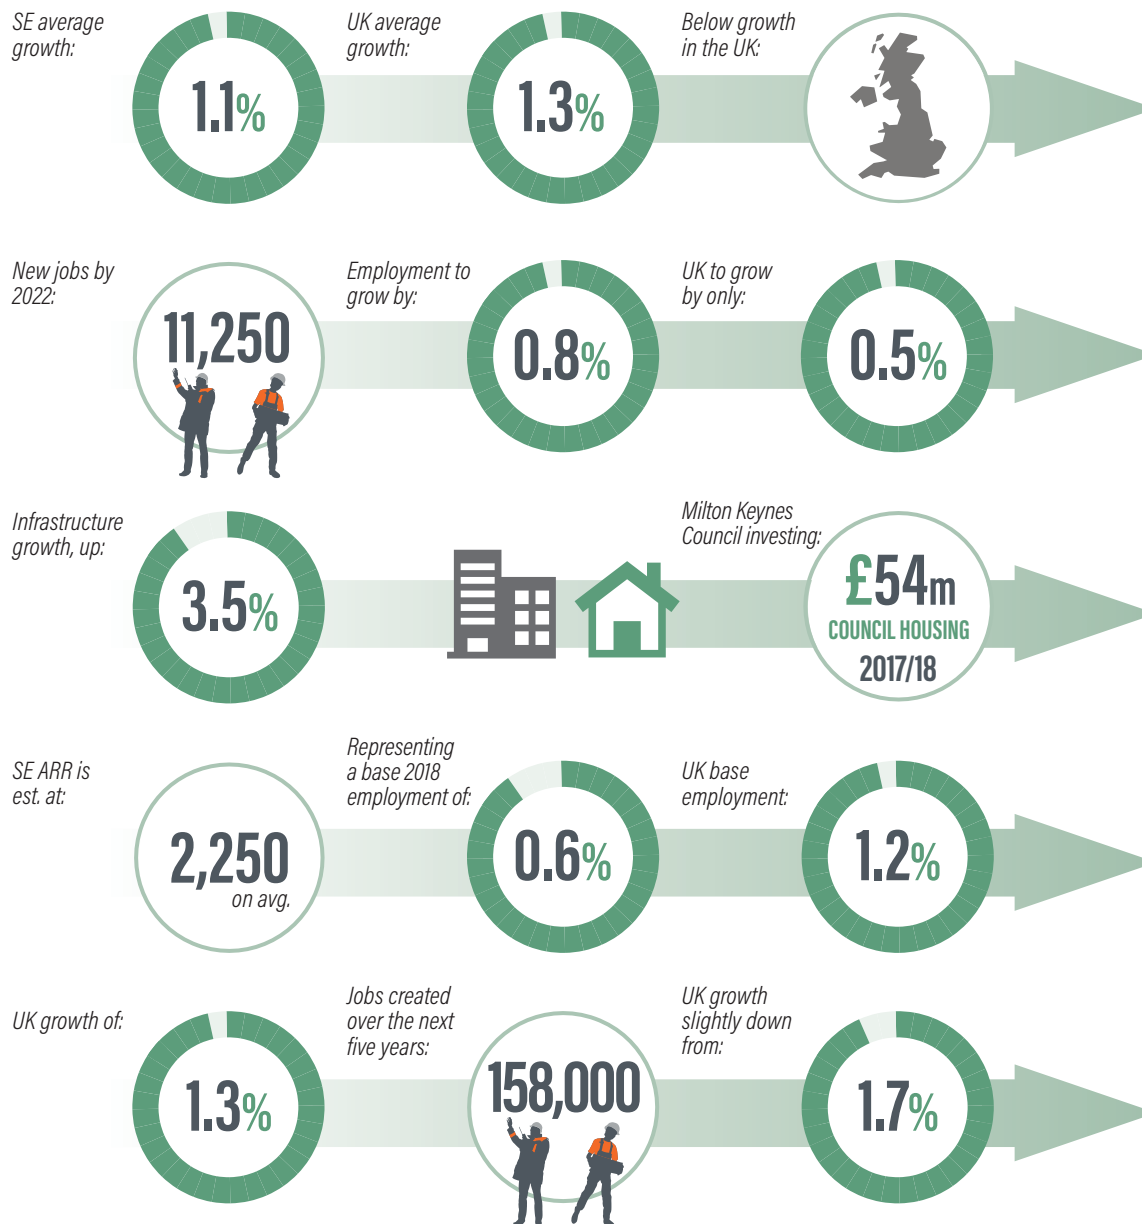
SE average growth:

1.1%

UK average growth:

1.3%

Below growth in the UK:

New jobs by 2022:

11,250

Employment to grow by:

0.8%

UK to grow by only:

0.5%

Infrastructure growth, up:

3.5%

Milton Keynes Council investing:

£54m

COUNCIL HOUSING

2017/18

SE ARR is est. at:

2,250

on avg.

Representing a base 2018 employment of:

0.6%

UK base employment:

1.2%

UK growth of:

1.3%

Jobs created over the next five years:

158,000

UK growth slightly down from:

1.7%